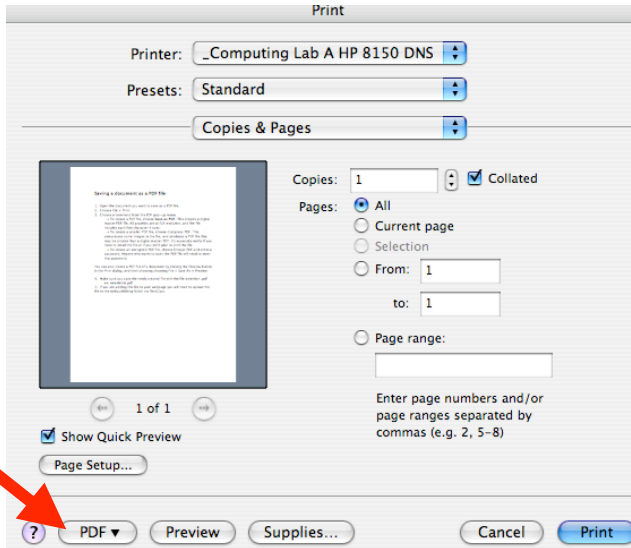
Print

Printer: _Computing Lab A HP 8150 DNS

Presets: Standard

Copies & Pages

Saving a document as a PDF file

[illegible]

Copies: 1 Collated

Pages: All

Current page

Selection

From: 1

to: 1

Page range:

Enter page numbers and/or page ranges separated by commas (e.g. 2, 5–8)

1 of 1

Show Quick Preview

Page Setup...

? PDF ▾ Preview Supplies... Cancel Print